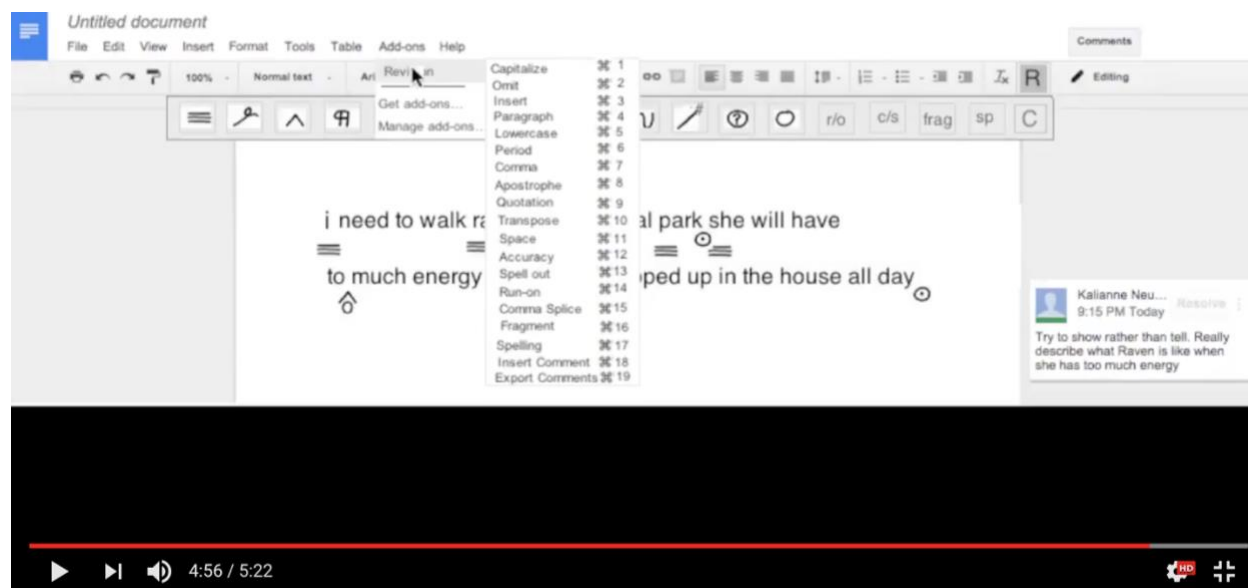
Untitled document

File Edit View Insert Format Tools Table Add-ons Help

Comments

100% Normal text Ari

Editing

Revi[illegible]n

Get add-ons...

Manage add-ons...

Capitalize ⌘1
Omit ⌘2
Insert ⌘3
Paragraph ⌘4
Lowercase ⌘5
Period ⌘6
Comma ⌘7
Apostrophe ⌘8
Quotation ⌘9
Transpose ⌘10
Space ⌘11
Accuracy ⌘12
Spell out ⌘13
Run-on ⌘14
Comma Splice ⌘15
Fragment ⌘16
Spelling ⌘17
Insert Comment ⌘18
Export Comments ⌘19

r/o c/s frag sp C

i need to walk ra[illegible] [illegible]al park she will have

to much energy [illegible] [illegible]ped up in the house all day

Kalianne Neu...
9:15 PM Today
Resolve
Try to show rather than tell. Really describe what Raven is like when she has too much energy

4:56 / 5:22

HD